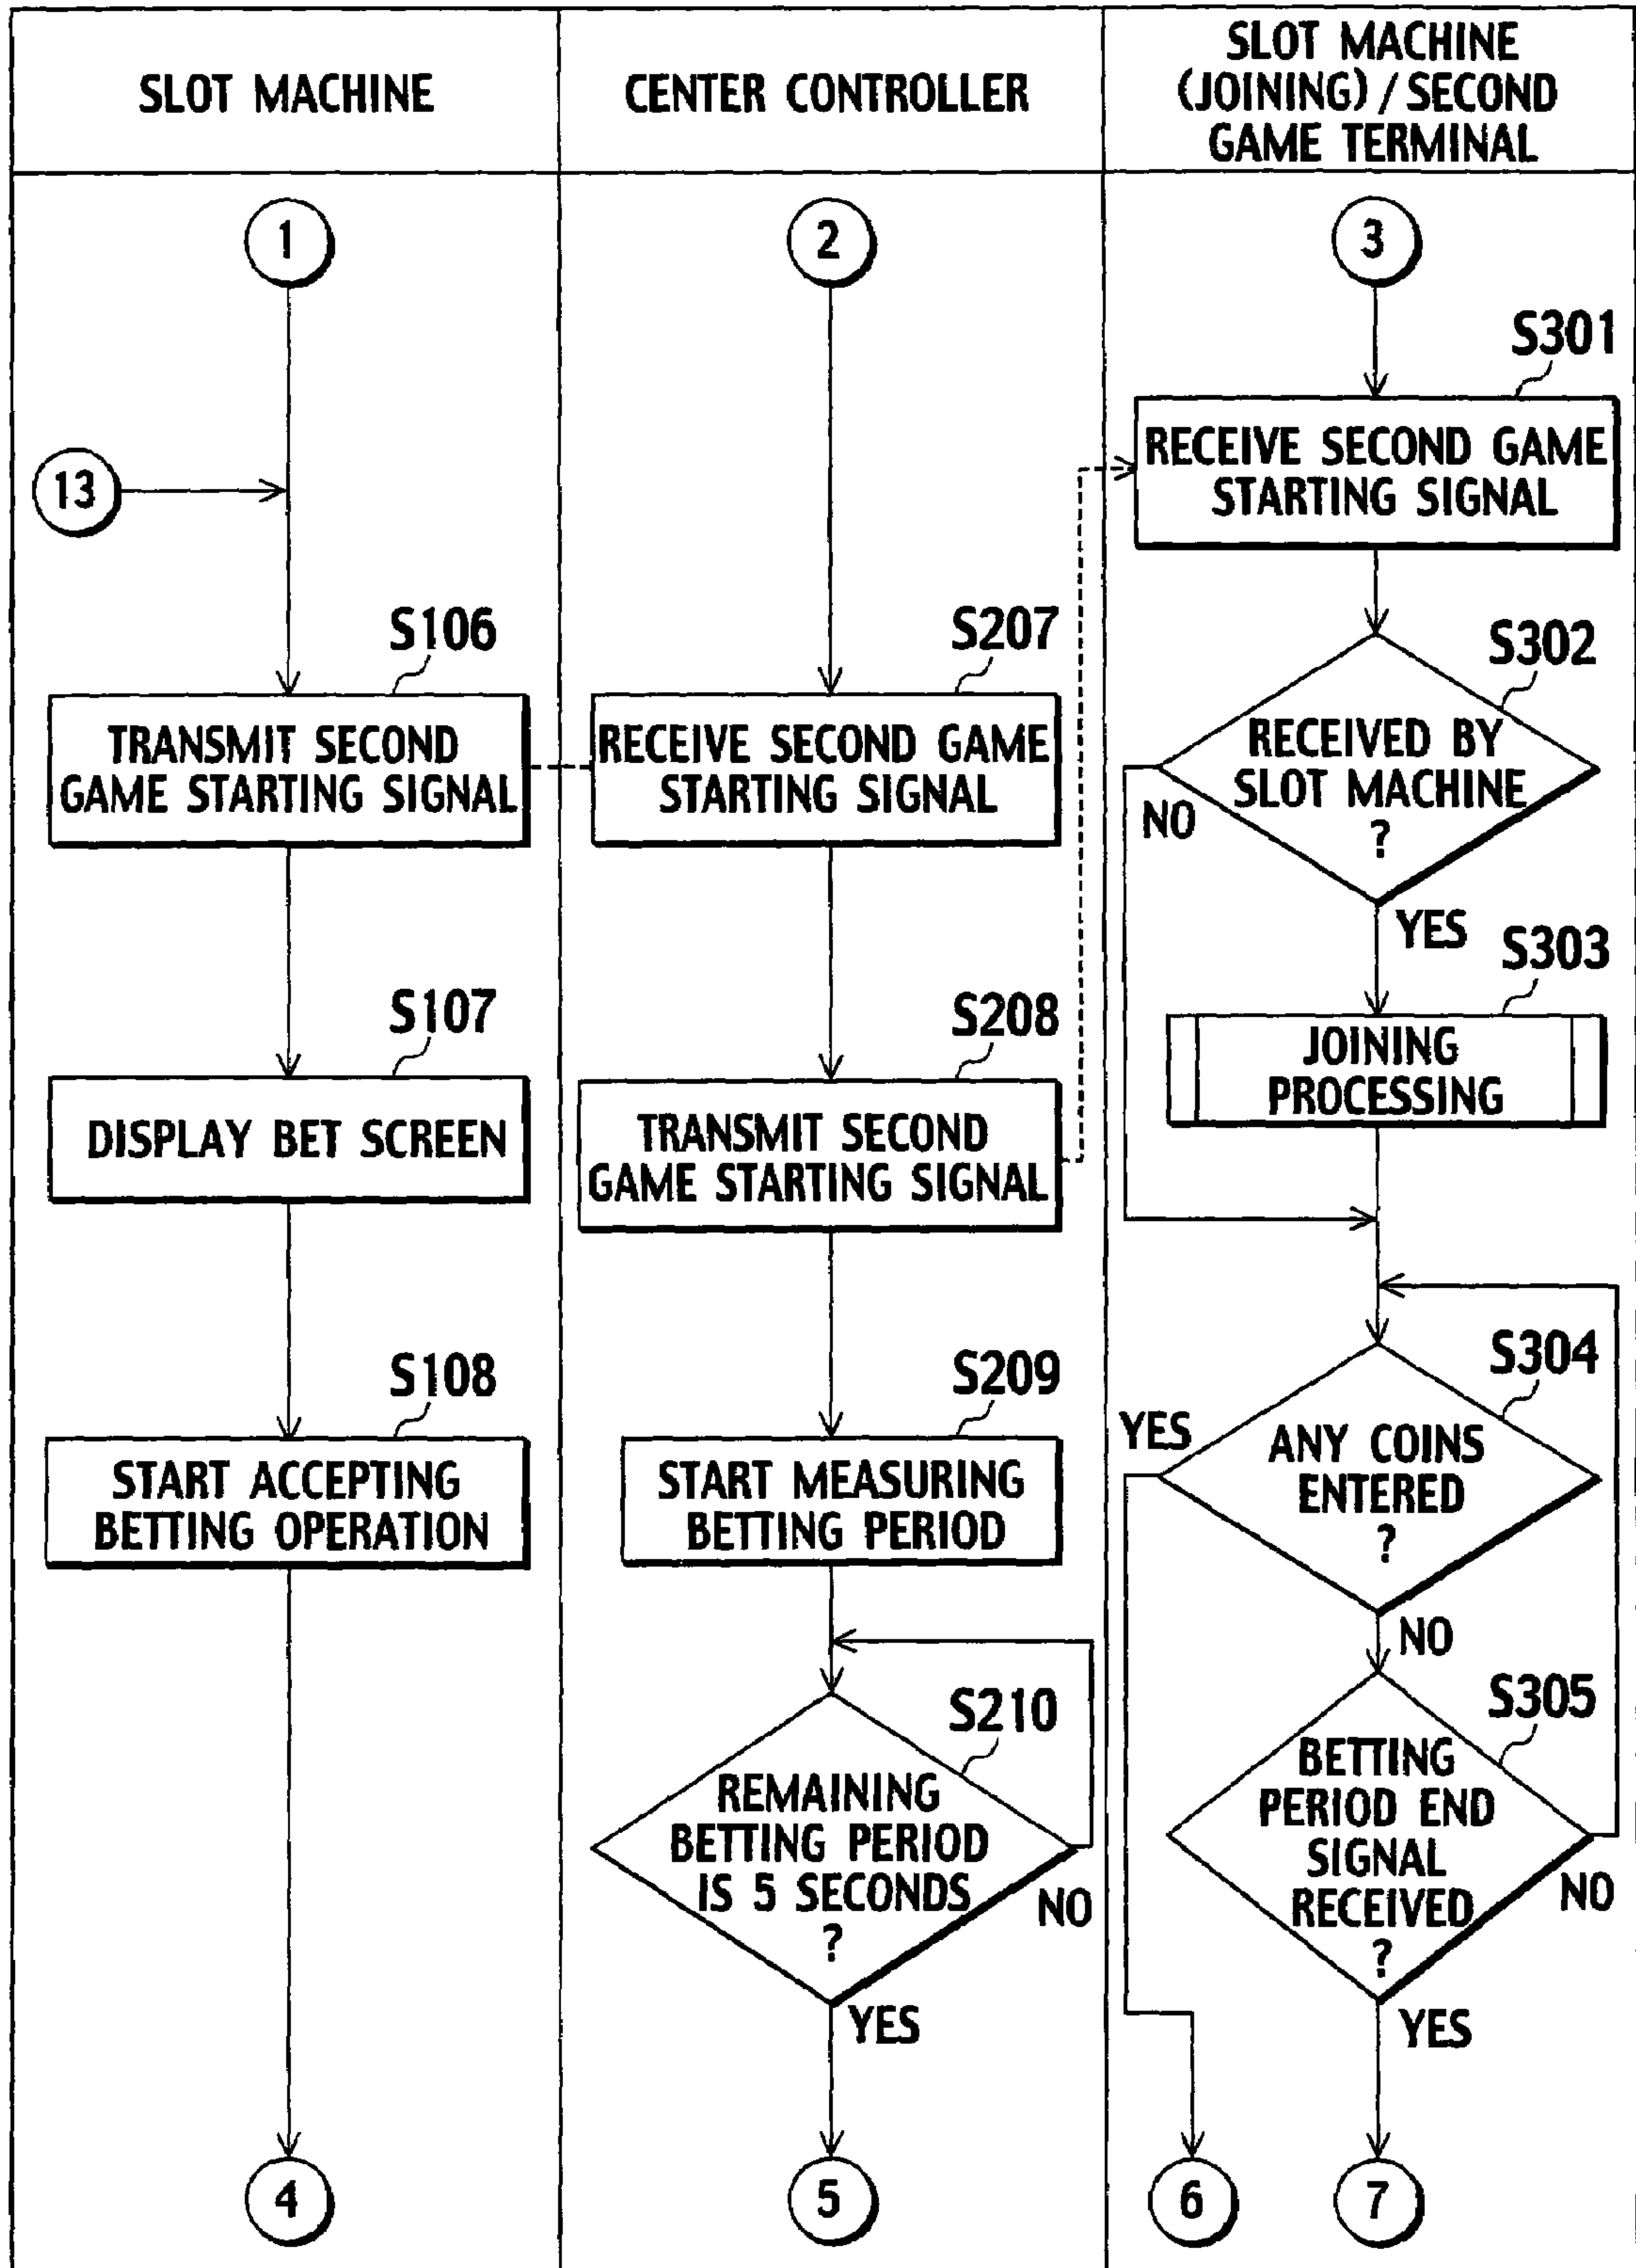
SLOT MACHINE

CENTER CONTROLLER

SLOT MACHINE (JOINING) / SECOND GAME TERMINAL

1

2

3

S301

13

RECEIVE SECOND GAME STARTING SIGNAL

S106

S207

S302

TRANSMIT SECOND GAME STARTING SIGNAL

RECEIVE SECOND GAME STARTING SIGNAL

RECEIVED BY SLOT MACHINE ?

NO

YES

S303

S107

S208

JOINING PROCESSING

DISPLAY BET SCREEN

TRANSMIT SECOND GAME STARTING SIGNAL

S304

S108

S209

YES

ANY COINS ENTERED ?

START ACCEPTING BETTING OPERATION

START MEASURING BETTING PERIOD

NO

S305

S210

BETTING PERIOD END SIGNAL RECEIVED ?

REMAINING BETTING PERIOD IS 5 SECONDS ?

NO

NO

YES

YES

4

5

6

7